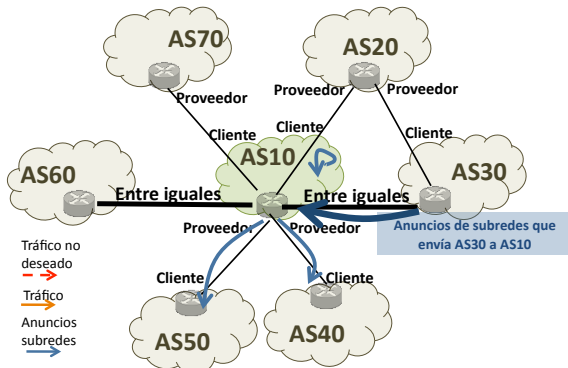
AS70

AS20

Proveedor

Proveedor

Proveedor

Cliente

Cliente

Cliente

AS10

AS60

AS30

Entre iguales

Entre iguales

Anuncios de subredes que envía AS30 a AS10

Proveedor

Proveedor

Cliente

Cliente

Tráfico no deseado

Tráfico

Anuncios subredes

AS50

AS40